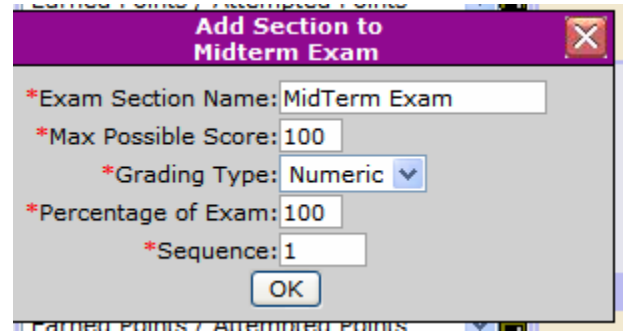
Earned Points / Attempted Points

Add Section to Midterm Exam

*Exam Section Name: MidTerm Exam
*Max Possible Score: 100
*Grading Type: Numeric
*Percentage of Exam: 100
*Sequence: 1

OK

Earned Points / Attempted Points